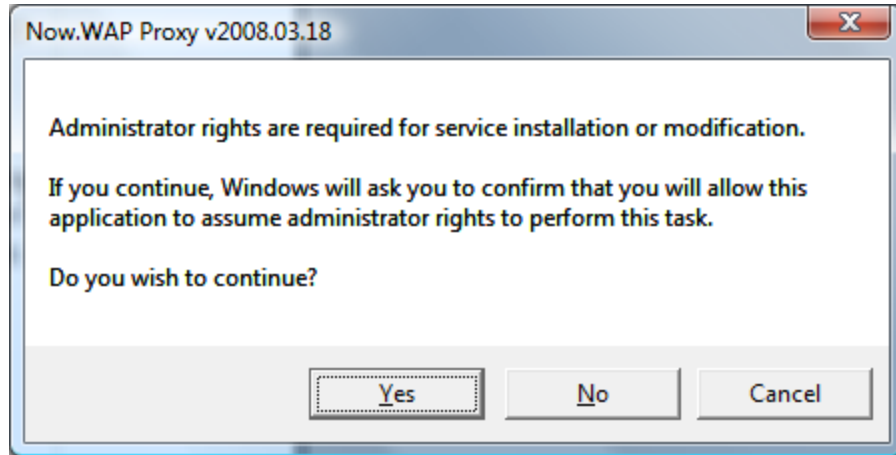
Now.WAP Proxy v2008.03.18

Administrator rights are required for service installation or modification.

If you continue, Windows will ask you to confirm that you will allow this application to assume administrator rights to perform this task.

Do you wish to continue?

Yes

No

Cancel